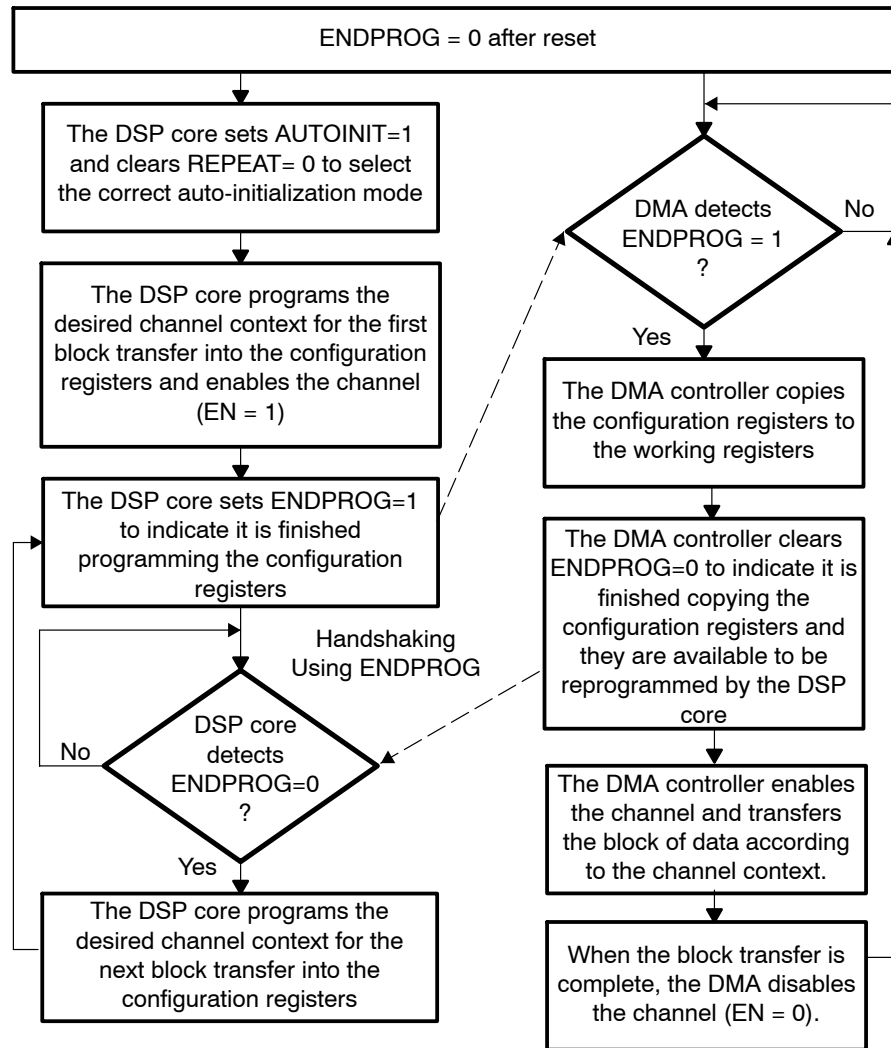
ENDPROG = 0 after reset

The DSP core sets AUTOINIT=1 and clears REPEAT= 0 to select the correct auto-initialization mode

The DSP core programs the desired channel context for the first block transfer into the configuration registers and enables the channel (EN = 1)

The DSP core sets ENDPROG=1 to indicate it is finished programming the configuration registers

Handshaking Using ENDPROG

DSP core detects ENDPROG=0 ?

No

Yes

The DSP core programs the desired channel context for the next block transfer into the configuration registers

DMA detects ENDPROG = 1 ?

No

Yes

The DMA controller copies the configuration registers to the working registers

The DMA controller clears ENDPROG=0 to indicate it is finished copying the configuration registers and they are available to be reprogrammed by the DSP core

The DMA controller enables the channel and transfers the block of data according to the channel context.

When the block transfer is complete, the DMA disables the channel (EN = 0).